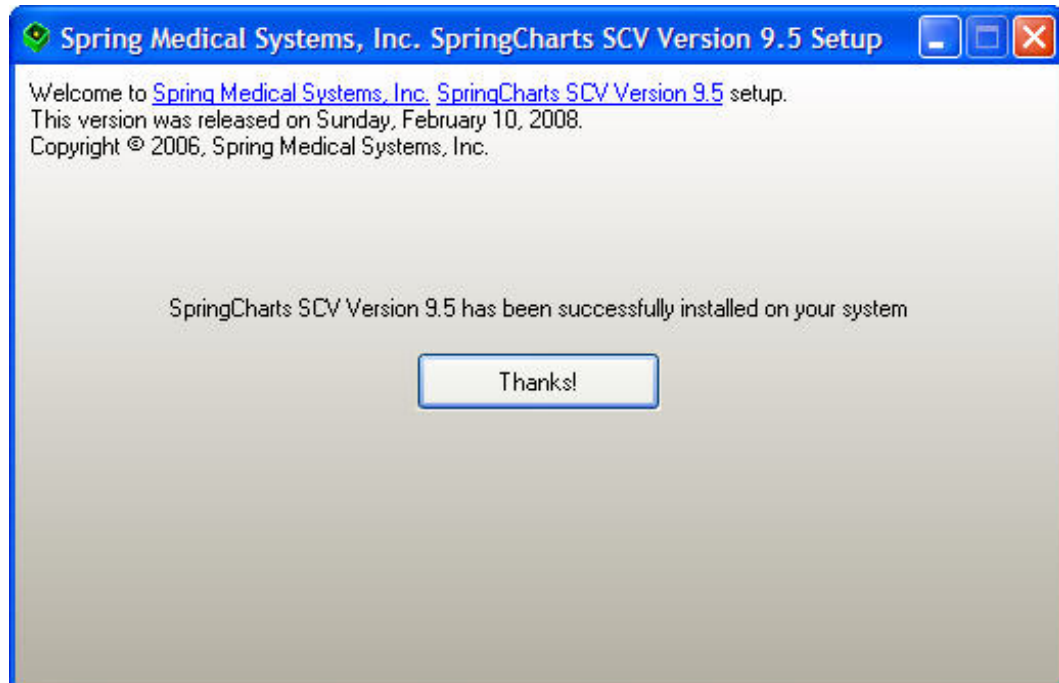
Spring Medical Systems, Inc. SpringCharts SCV Version 9.5 Setup

Welcome to Spring Medical Systems, Inc. SpringCharts SCV Version 9.5 setup.
This version was released on Sunday, February 10, 2008.
Copyright © 2006, Spring Medical Systems, Inc.

SpringCharts SCV Version 9.5 has been successfully installed on your system

Thanks!